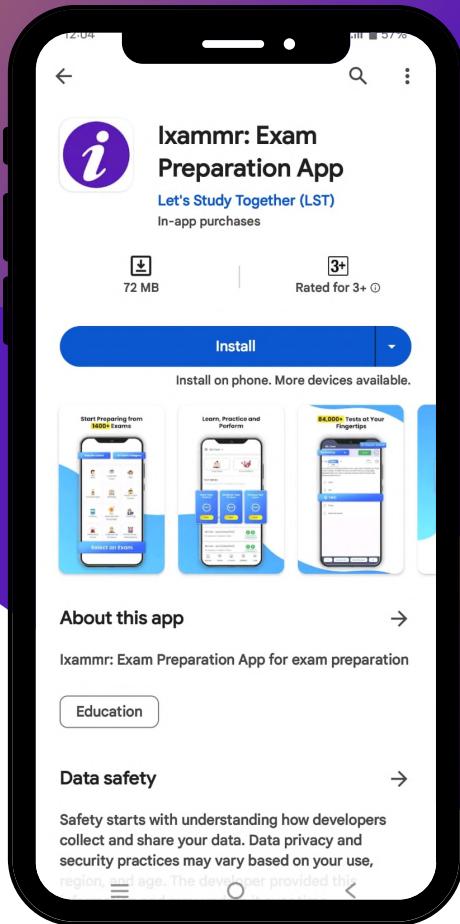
12:04 57%

Ixammr: Exam Preparation App

Let's Study Together (LST)

In-app purchases

72 MB

3+

Rated for 3+ ⓘ

Install

Install on phone. More devices available.

Start Preparing from 1400+ Exams

Select an Exam

Learn, Practice and Perform

84,000+ Tests at Your Fingertips

About this app

Ixammr: Exam Preparation App for exam preparation

Education

Data safety

Safety starts with understanding how developers collect and share your data. Data privacy and security practices may vary based on your use, region, and age. The developer provided this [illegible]